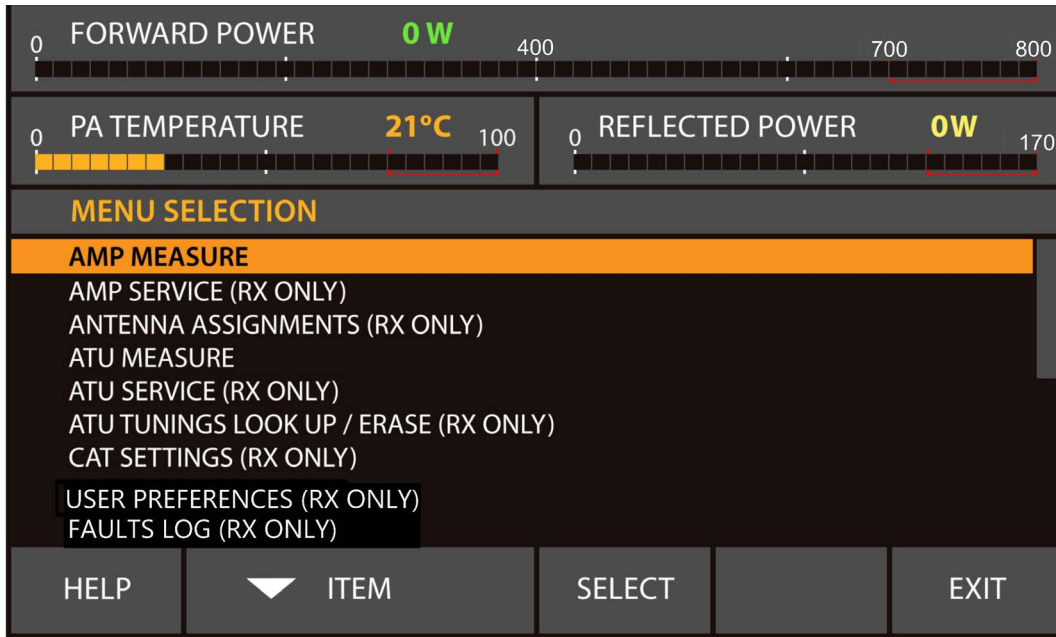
0 FORWARD POWER 0 W 400 700 800

0 PA TEMPERATURE 21°C 100

0 REFLECTED POWER 0W 170

MENU SELECTION

AMP MEASURE
AMP SERVICE (RX ONLY)
ANTENNA ASSIGNMENTS (RX ONLY)
ATU MEASURE
ATU SERVICE (RX ONLY)
ATU TUNINGS LOOK UP / ERASE (RX ONLY)
CAT SETTINGS (RX ONLY)
USER PREFERENCES (RX ONLY)
FAULTS LOG (RX ONLY)

HELP | ITEM | SELECT | EXIT